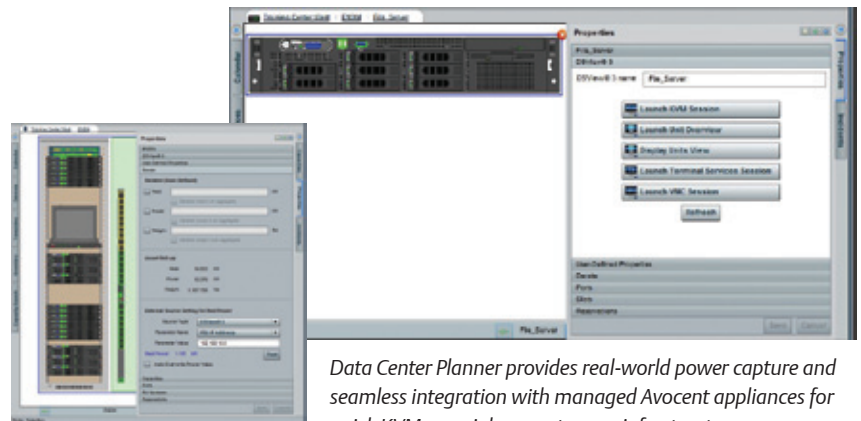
Properties

File_Server

DSView® 3

DSView® 3 name File_Server

Launch KVM Session

Launch iDRAC Overview

Display Units View

Launch Terminal Services Session

Launch VNC Session

Refresh

User Defined Properties

Details

Ports

Slots

Reservations

Save Cancel

File_Server

Properties

Data Center Planner provides real-world power capture and seamless integration with managed Avocent appliances for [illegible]